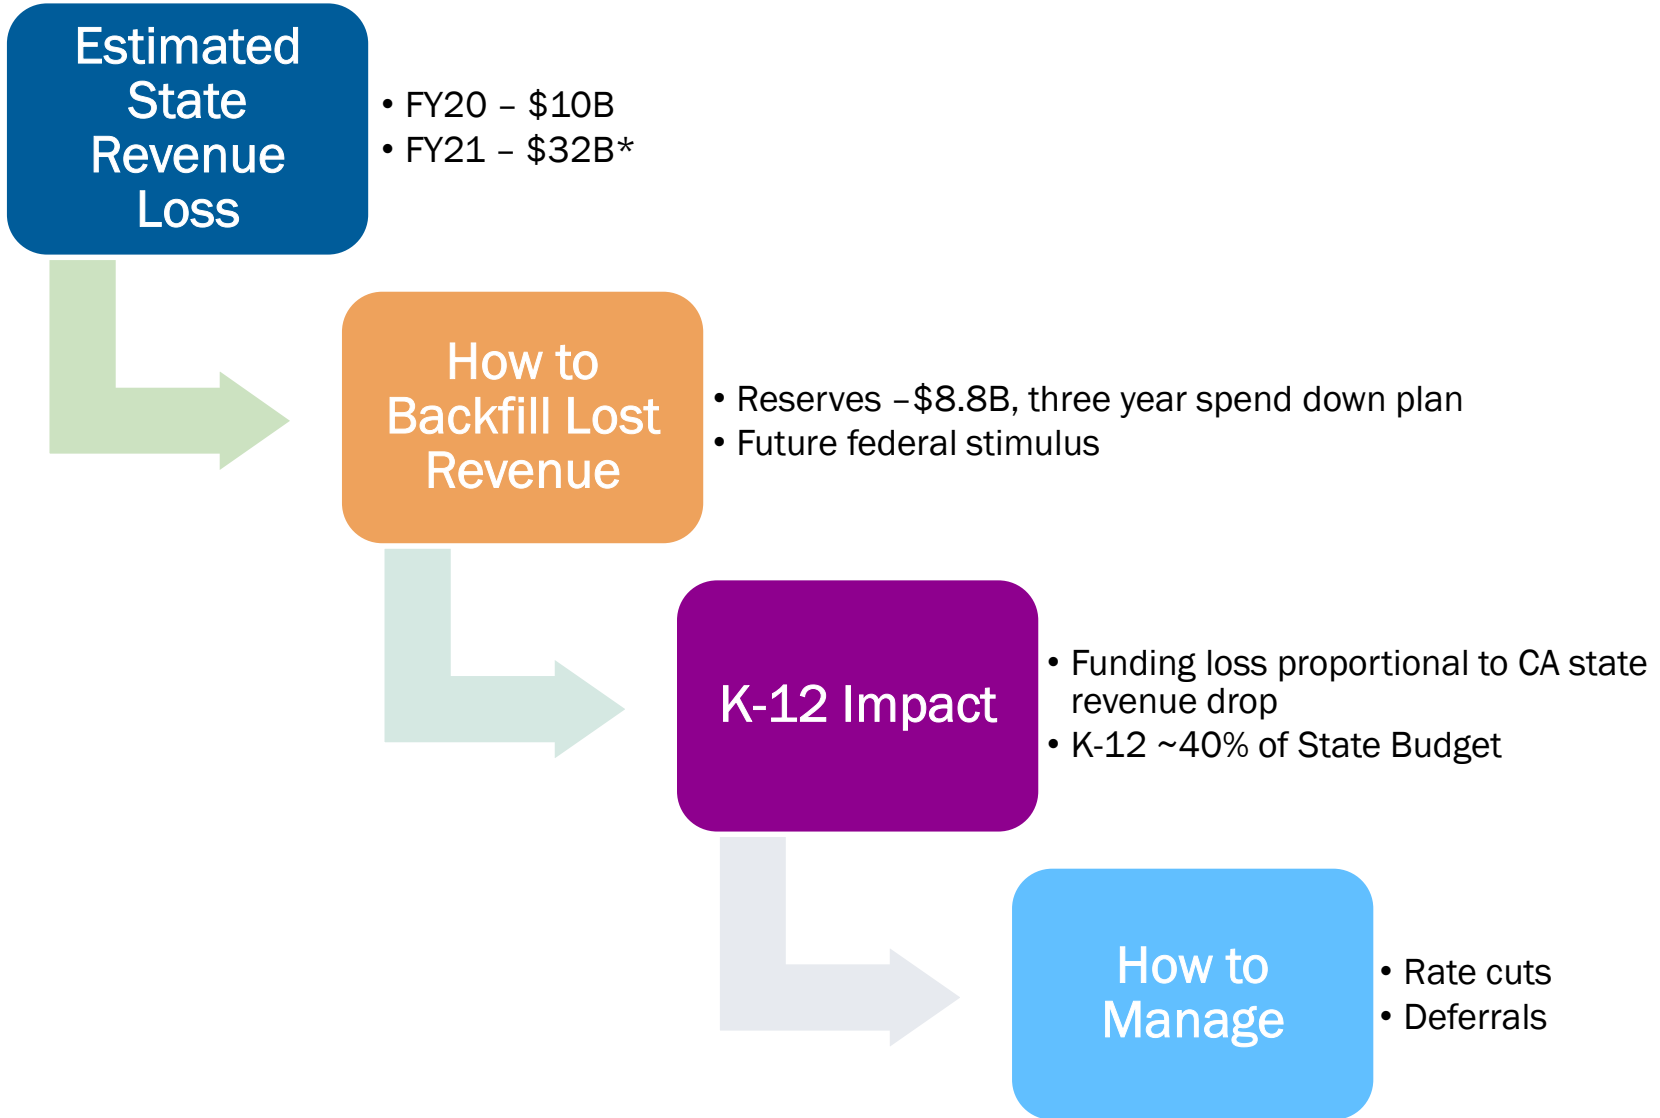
Estimated State Revenue Loss

• FY20 – $10B
• FY21 – $32B*

How to Backfill Lost Revenue

• Reserves –$8.8B, three year spend down plan
• Future federal stimulus

K-12 Impact

• Funding loss proportional to CA state revenue drop
• K-12 ~40% of State Budget

How to Manage

• Rate cuts
• Deferrals